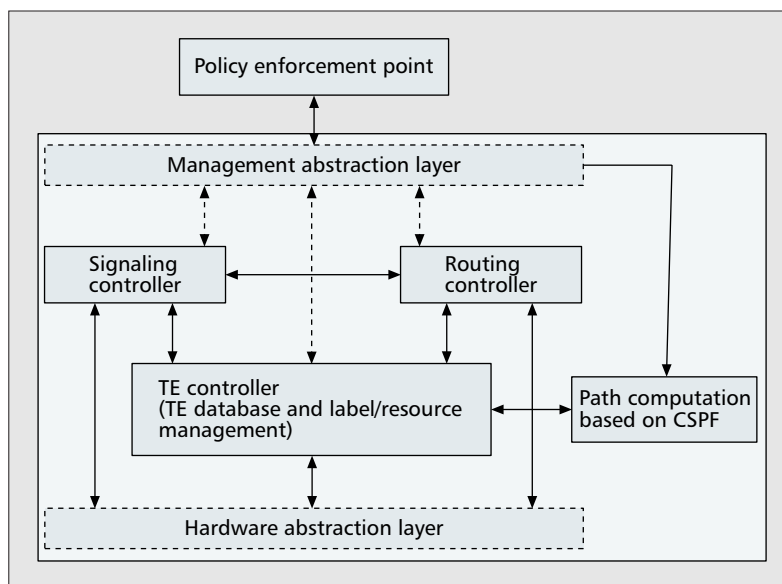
Policy enforcement point

Management abstraction layer

Signaling controller

Routing controller

TE controller (TE database and label/resource management)

Path computation based on CSPF

Hardware abstraction layer